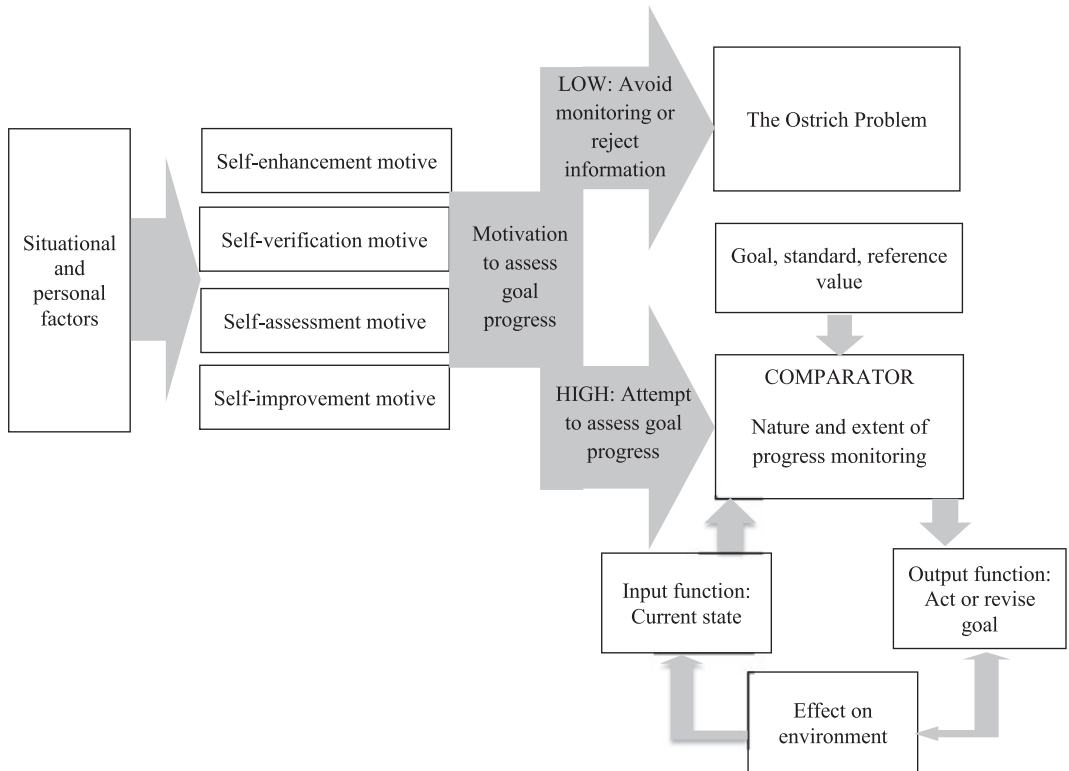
Situational and personal factors

Self-enhancement motive

Self-verification motive

Self-assessment motive

Self-improvement motive

Motivation to assess goal progress

LOW: Avoid monitoring or reject information

The Ostrich Problem

HIGH: Attempt to assess goal progress

Goal, standard, reference value

COMPARATOR

Nature and extent of progress monitoring

Input function: Current state

Output function: Act or revise goal

Effect on environment